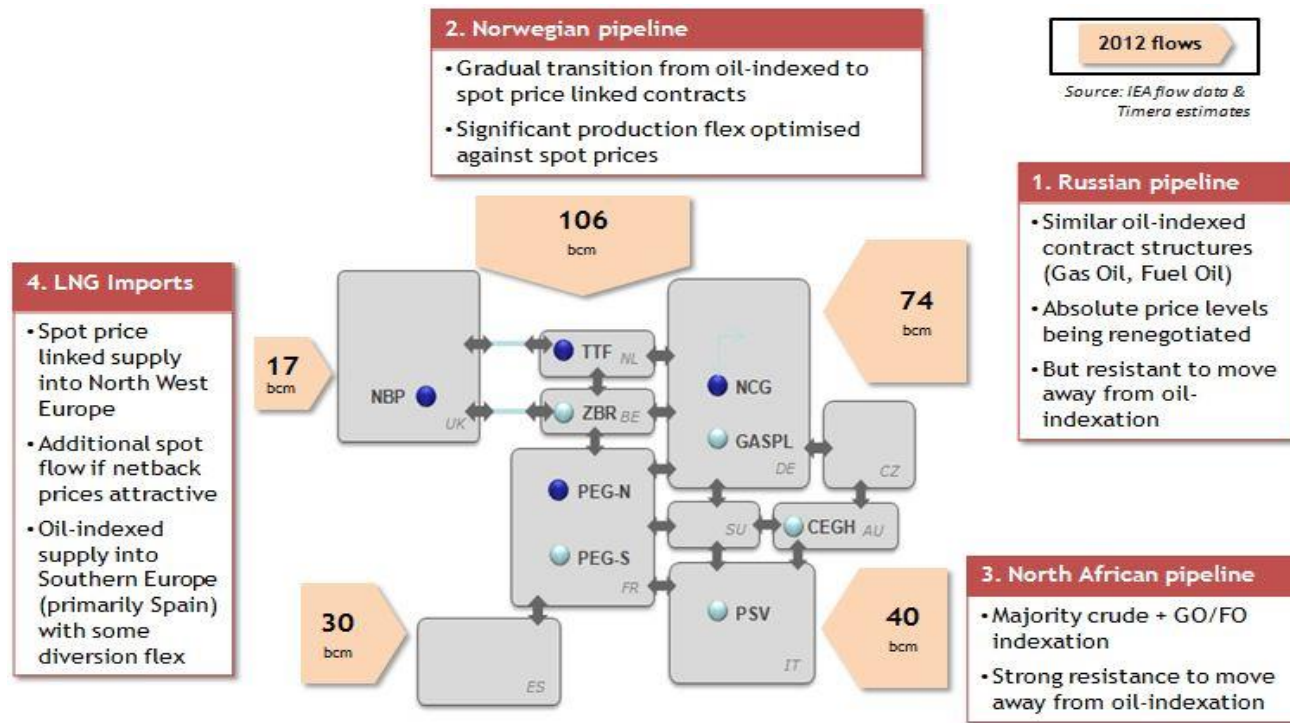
2. Norwegian pipeline

• Gradual transition from oil-indexed to spot price linked contracts

• Significant production flex optimised against spot prices

2012 flows

Source: IEA flow data & Timera estimates

1. Russian pipeline

• Similar oil-indexed contract structures (Gas Oil, Fuel Oil)

• Absolute price levels being renegotiated

• But resistant to move away from oil-indexation

4. LNG Imports

• Spot price linked supply into North West Europe

• Additional spot flow if netback prices attractive

• Oil-indexed supply into Southern Europe (primarily Spain) with some diversion flex

106
bcm

74
bcm

17
bcm

30
bcm

40
bcm

NBP
UK

TTF
NL

ZBR
BE

NCG

GASPL
DE

CZ

PEG-N

PEG-S
FR

SU

CEGH
AU

PSV
IT

ES

3. North African pipeline

• Majority crude + GO/FO indexation

• Strong resistance to move away from oil-indexation